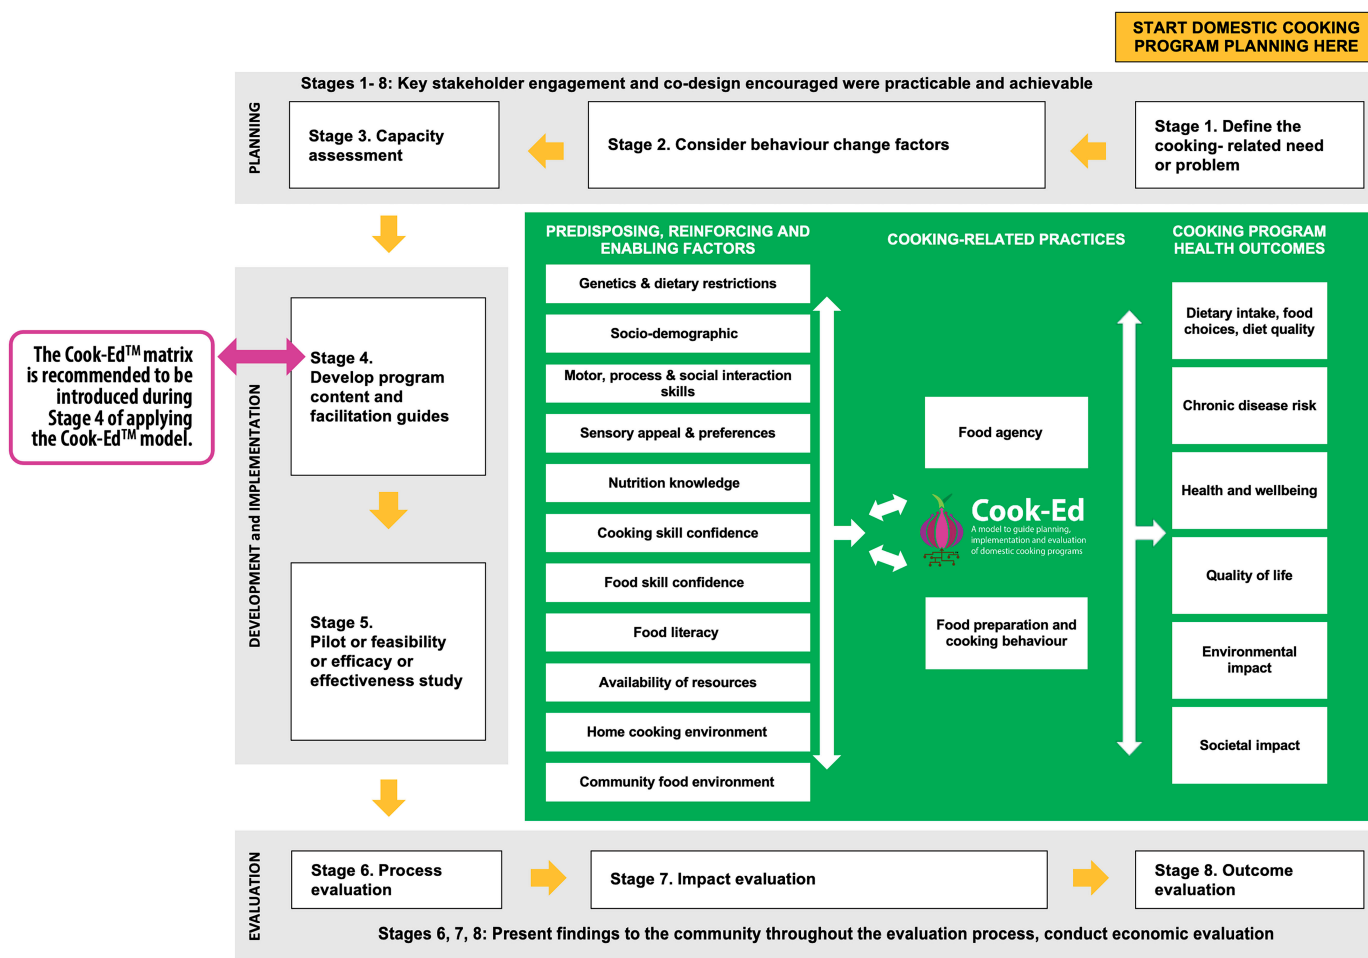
START DOMESTIC COOKING PROGRAM PLANNING HERE

Stages 1- 8: Key stakeholder engagement and co-design encouraged were practicable and achievable

PLANNING

Stage 3. Capacity assessment

Stage 2. Consider behaviour change factors

Stage 1. Define the cooking- related need or problem

The Cook-Ed$^{TM}$ matrix is recommended to be introduced during Stage 4 of applying the Cook-Ed$^{TM}$ model.

DEVELOPMENT and IMPLEMENTATION

Stage 4. Develop program content and facilitation guides

Stage 5. Pilot or feasibility or efficacy or effectiveness study

PREDISPOSING, REINFORCING AND ENABLING FACTORS

Genetics & dietary restrictions

Socio-demographic

Motor, process & social interaction skills

Sensory appeal & preferences

Nutrition knowledge

Cooking skill confidence

Food skill confidence

Food literacy

Availability of resources

Home cooking environment

Community food environment

COOKING-RELATED PRACTICES

Food agency

Cook-Ed
A model to guide planning, implementation and evaluation of domestic cooking programs

Food preparation and cooking behaviour

COOKING PROGRAM HEALTH OUTCOMES

Dietary intake, food choices, diet quality

Chronic disease risk

Health and wellbeing

Quality of life

Environmental impact

Societal impact

EVALUATION

Stage 6. Process evaluation

Stage 7. Impact evaluation

Stage 8. Outcome evaluation

Stages 6, 7, 8: Present findings to the community throughout the evaluation process, conduct economic evaluation